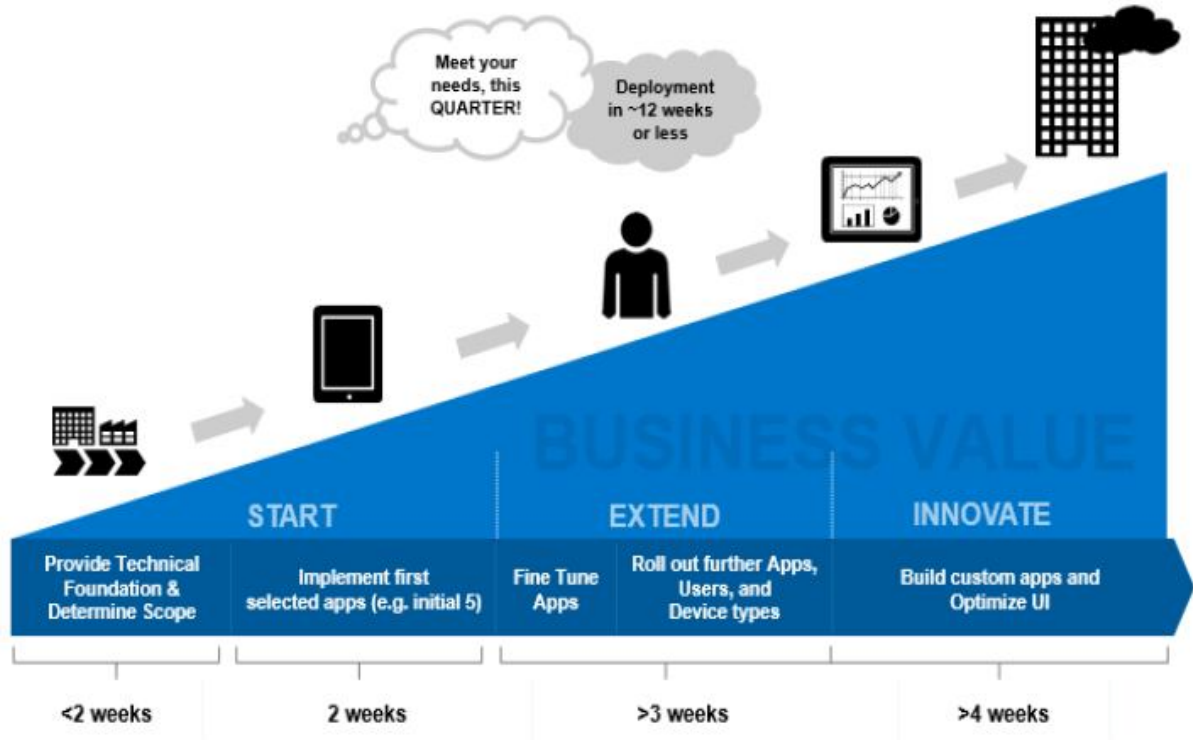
Meet your needs, this QUARTER!

Deployment in ~12 weeks or less

BUSINESS VALUE

START

EXTEND

INNOVATE

Provide Technical Foundation & Determine Scope

Implement first selected apps (e.g. initial 5)

Fine Tune Apps

Roll out further Apps, Users, and Device types

Build custom apps and Optimize UI

<2 weeks

2 weeks

>3 weeks

>4 weeks